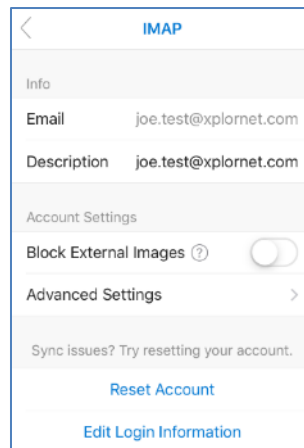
IMAP

Info

Email joe.test@xplornet.com

Description joe.test@xplornet.com

Account Settings

Block External Images ?

Advanced Settings

Sync issues? Try resetting your account.

Reset Account

Edit Login Information